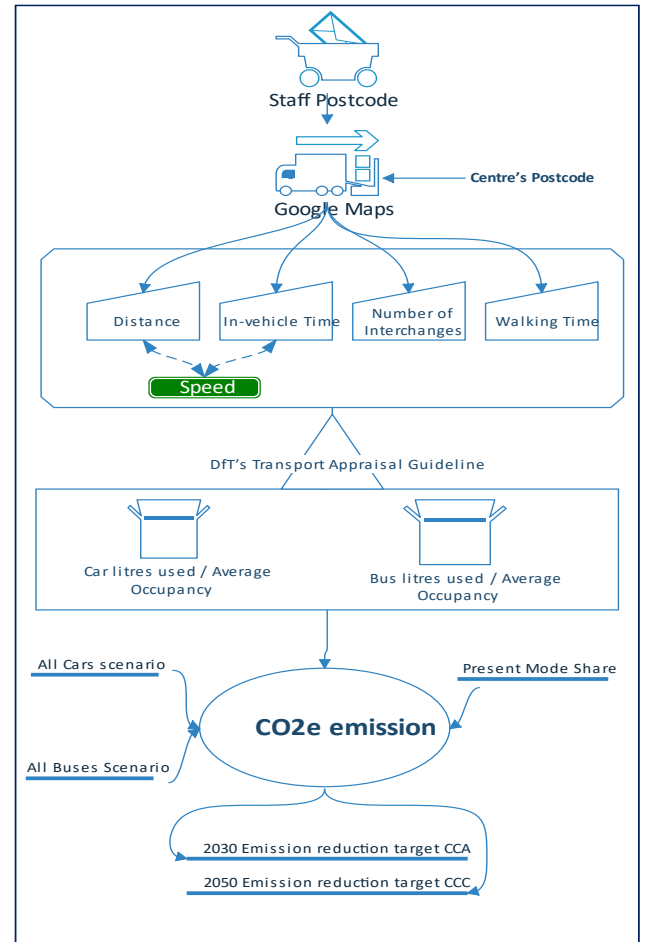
Staff Postcode

Centre's Postcode

Google Maps

Distance

In-vehicle Time

Number of Interchanges

Walking Time

Speed

DfT's Transport Appraisal Guideline

Car litres used / Average Occupancy

Bus litres used / Average Occupancy

All Cars scenario

Present Mode Share

CO2e emission

All Buses Scenario

2030 Emission reduction target CCA

2050 Emission reduction target CCC